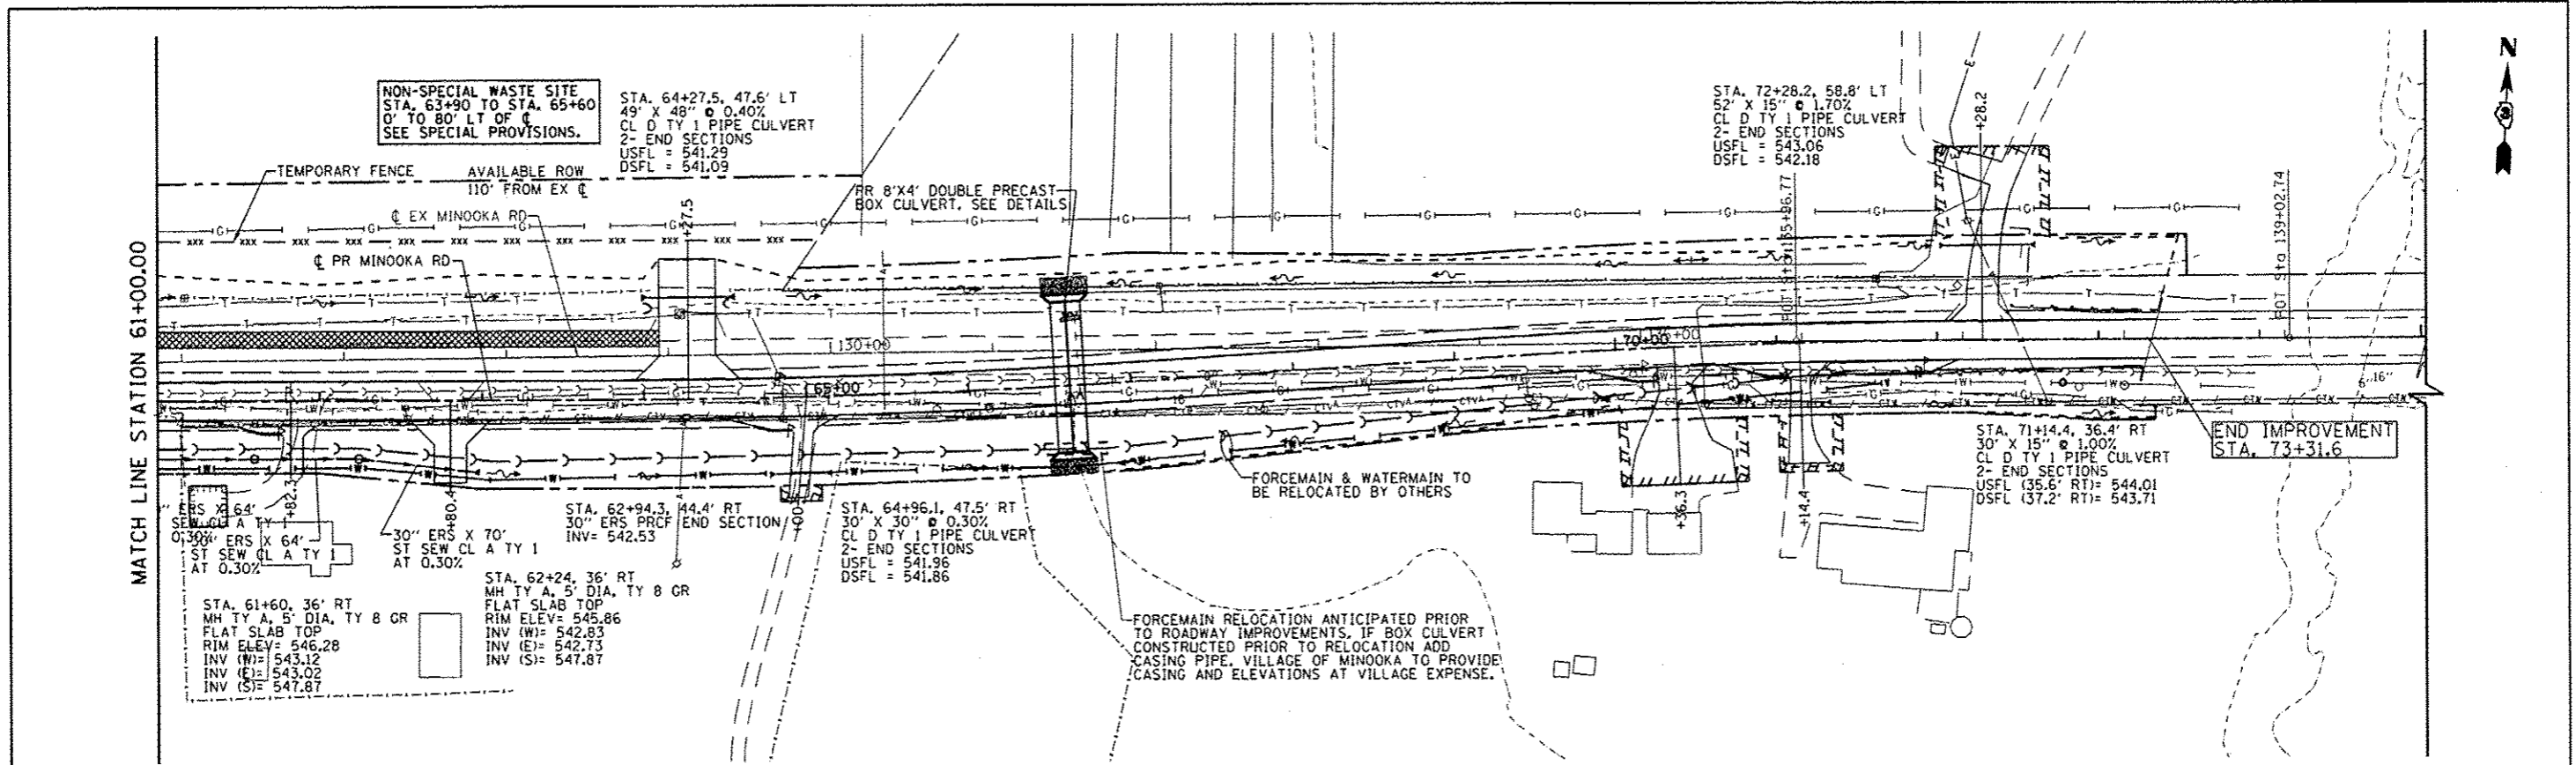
MATCH LINE STATION 61+00.00

NON-SPECIAL WASTE SITE
STA. 63+90 TO STA. 65+60
0' TO 80' LT OF ℄
SEE SPECIAL PROVISIONS.

STA. 64+27.5, 47.6' LT
49' X 48" @ 0.40%
CL D TY 1 PIPE CULVERT
2- END SECTIONS
USFL = 541.29
DSFL = 541.09

TEMPORARY FENCE

AVAILABLE ROW
110' FROM EX ℄

PR 8'X4' DOUBLE PRECAST
BOX CULVERT. SEE DETAILS

℄ EX MINOOKA RD

℄ PR MINOOKA RD

STA. 72+28.2, 58.8' LT
52' X 15" @ 1.70%
CL D TY 1 PIPE CULVERT
2- END SECTIONS
USFL = 543.06
DSFL = 542.18

+28.2

+27.5

POT Sta 135+86.77

POT Sta 139+02.74

130+00

65+00

70+00

N

6"

END IMPROVEMENT
STA. 73+31.6

STA. 71+14.4, 36.4' RT
30' X 15" @ 1.00%
CL D TY 1 PIPE CULVERT
2- END SECTIONS
USFL (35.6' RT)= 544.01
DSFL (37.2' RT)= 543.71

FORCEMAIN & WATERMAIN TO
BE RELOCATED BY OTHERS

" ERS X 64'
SEW CL A TY 1
0.30%

30" ERS X 64'
ST SEW CL A TY 1
AT 0.30%

+82.3

+80.4

30" ERS X 70'
ST SEW CL A TY 1
AT 0.30%

STA. 62+94.3, 44.4' RT
30" ERS PRCF END SECTION
INV= 542.53

STA. 64+96.1, 47.5' RT
30' X 30" @ 0.30%
CL D TY 1 PIPE CULVERT
2- END SECTIONS
USFL = 541.96
DSFL = 541.86

+36.3

+14.4

STA. 62+24, 36' RT
MH TY A, 5' DIA, TY 8 GR
FLAT SLAB TOP
RIM ELEV= 545.86
INV (W)= 542.83
INV (E)= 542.73
INV (S)= 547.87

STA. 61+60, 36' RT
MH TY A, 5' DIA, TY 8 GR
FLAT SLAB TOP
RIM ELEV= 546.28
INV (W)= 543.12
INV (E)= 543.02
INV (S)= 547.87

FORCEMAIN RELOCATION ANTICIPATED PRIOR
TO ROADWAY IMPROVEMENTS. IF BOX CULVERT
CONSTRUCTED PRIOR TO RELOCATION ADD
CASING PIPE. VILLAGE OF MINOOKA TO PROVIDE
CASING AND ELEVATIONS AT VILLAGE EXPENSE.